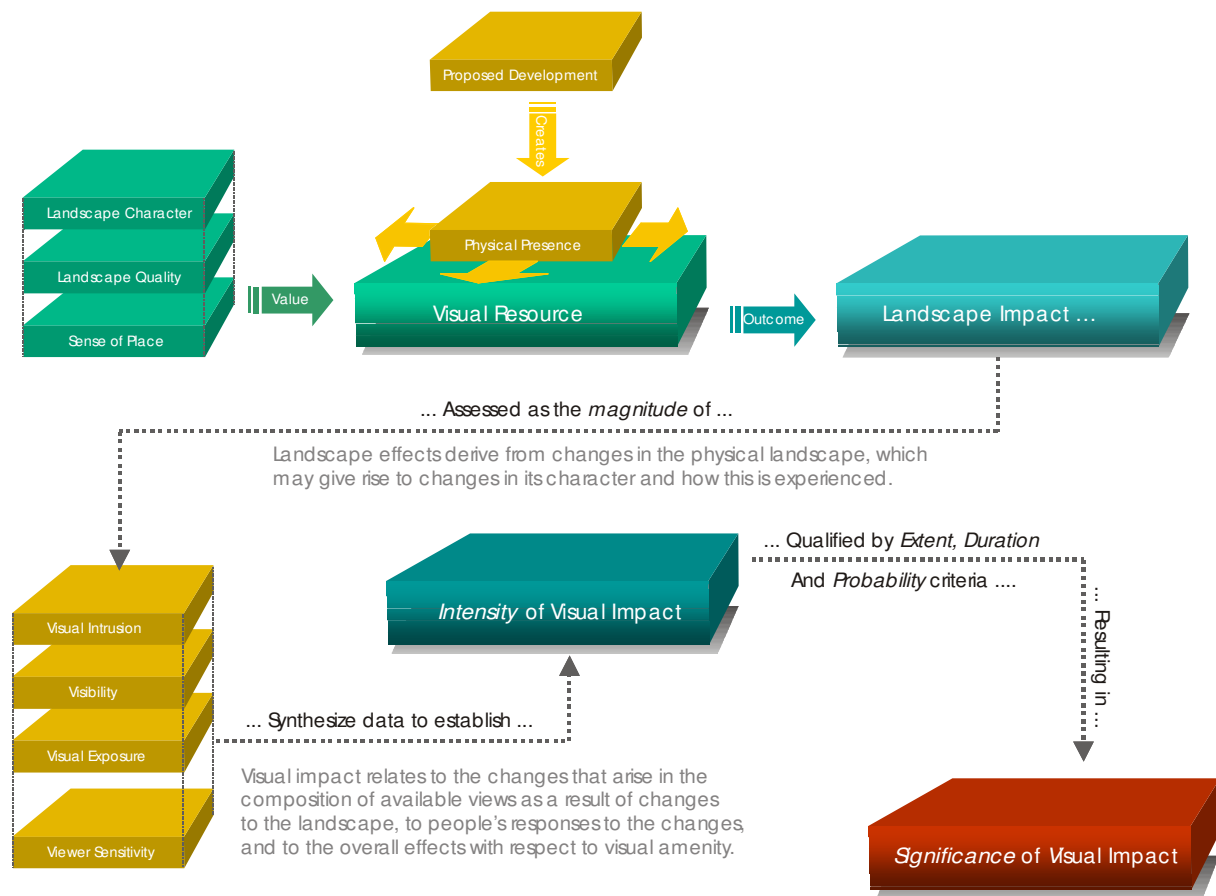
Proposed Development

Creates

Physical Presence

Landscape Character

Landscape Quality

Sense of Place

Value

Visual Resource

Outcome

Landscape Impact ...

... Assessed as the *magnitude* of ...

Landscape effects derive from changes in the physical landscape, which may give rise to changes in its character and how this is experienced.

Visual Intrusion

Visibility

Visual Exposure

Viewer Sensitivity

*Intensity* of Visual Impact

... Qualified by *Extent, Duration*

And *Probability* criteria ....

... Resulting in ...

... Synthesize data to establish ...

Visual impact relates to the changes that arise in the composition of available views as a result of changes to the landscape, to people's responses to the changes, and to the overall effects with respect to visual amenity.

*Significance* of Visual Impact